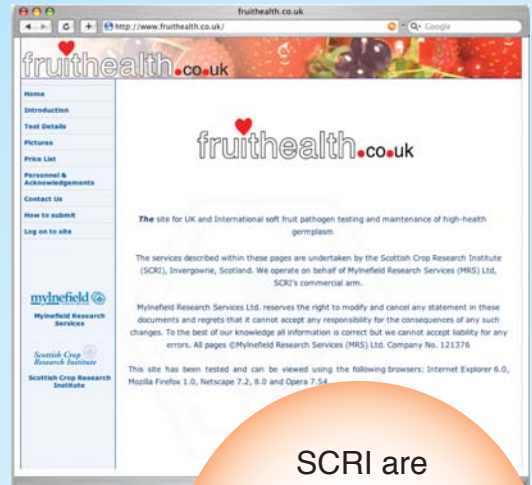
fruithealth.co.uk

http://www.fruithealth.co.uk/

Google

fruithealth.co.uk

Home
Introduction
Test Details
Pictures
Price List
Personnel & Acknowledgements
Contact Us
How to submit
Log on to site

mylnefield
Mylnefield Research Services

Scottish Crop Research Institute
Scottish Crop Research Institute

fruithealth.co.uk

The site for UK and International soft fruit pathogen testing and maintenance of high-health germplasm

The services described within these pages are undertaken by the Scottish Crop Research Institute (SCRI), Invergowrie, Scotland. We operate on behalf of Mylnefield Research Services (MRS) Ltd, SCRI's commercial arm.

Mylnefield Research Services Ltd. reserves the right to modify and cancel any statement in these documents and regrets that it cannot accept any responsibility for the consequences of any such changes. To the best of our knowledge all information is correct but we cannot accept liability for any errors. All pages ©Mylnefield Research Services (MRS) Ltd. Company No. 121376

This site has been tested and can be viewed using the following browsers: Internet Explorer 6.0, Mozilla Firefox 1.0, Netscape 7.2, 8.0 and Opera 7.54

SCRI are